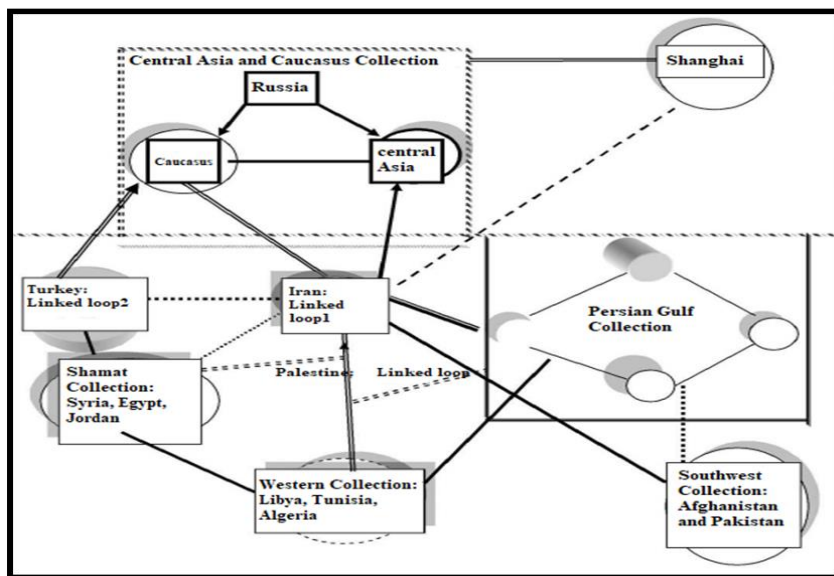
Central Asia and Caucasus Collection

Russia

Caucasus

central Asia

Shanghai

Turkey: Linked loop2

Iran: Linked loop1

Persian Gulf Collection

Shamat Collection: Syria, Egypt, Jordan

Palestine: Linked loop

Western Collection: Libya, Tunisia, Algeria

Southwest Collection: Afghanistan and Pakistan